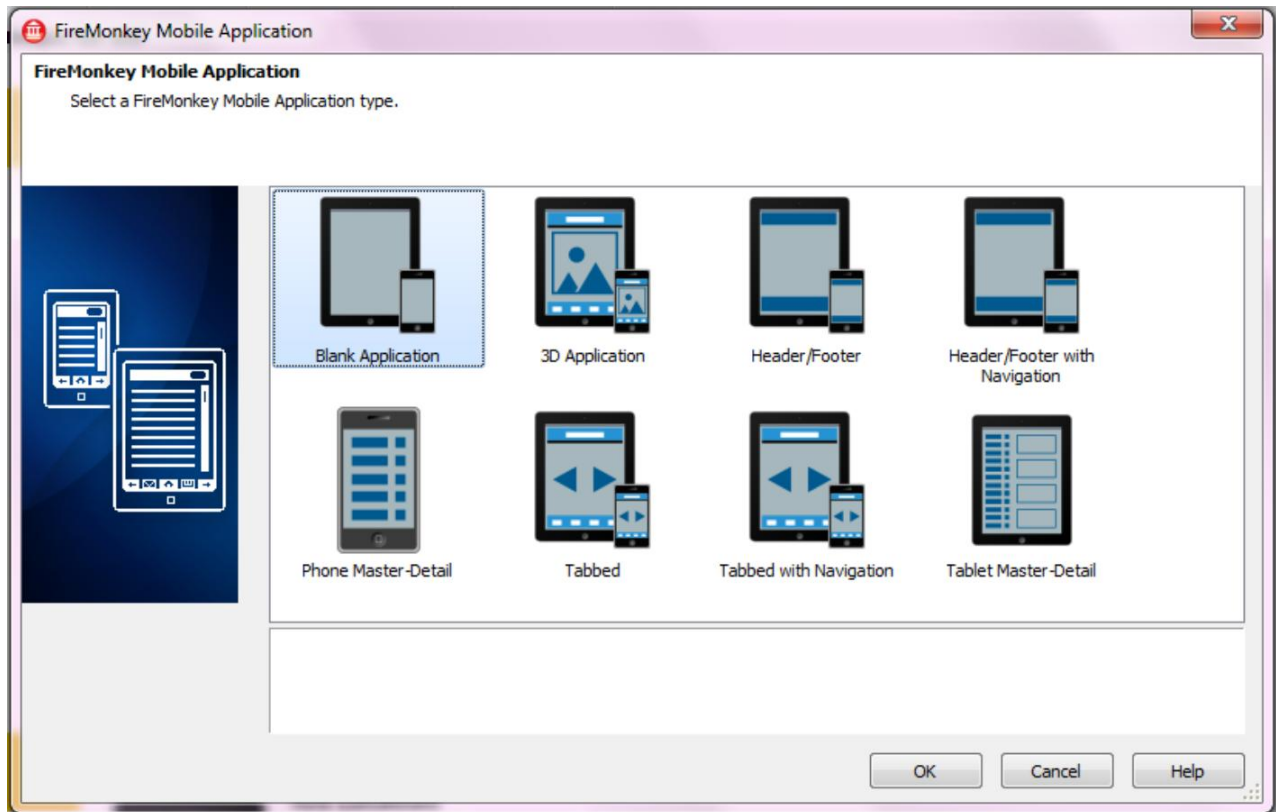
FireMonkey Mobile Application

FireMonkey Mobile Application

Select a FireMonkey Mobile Application type.

Blank Application

3D Application

Header/Footer

Header/Footer with Navigation

Phone Master-Detail

Tabbed

Tabbed with Navigation

Tablet Master-Detail

OK

Cancel

Help